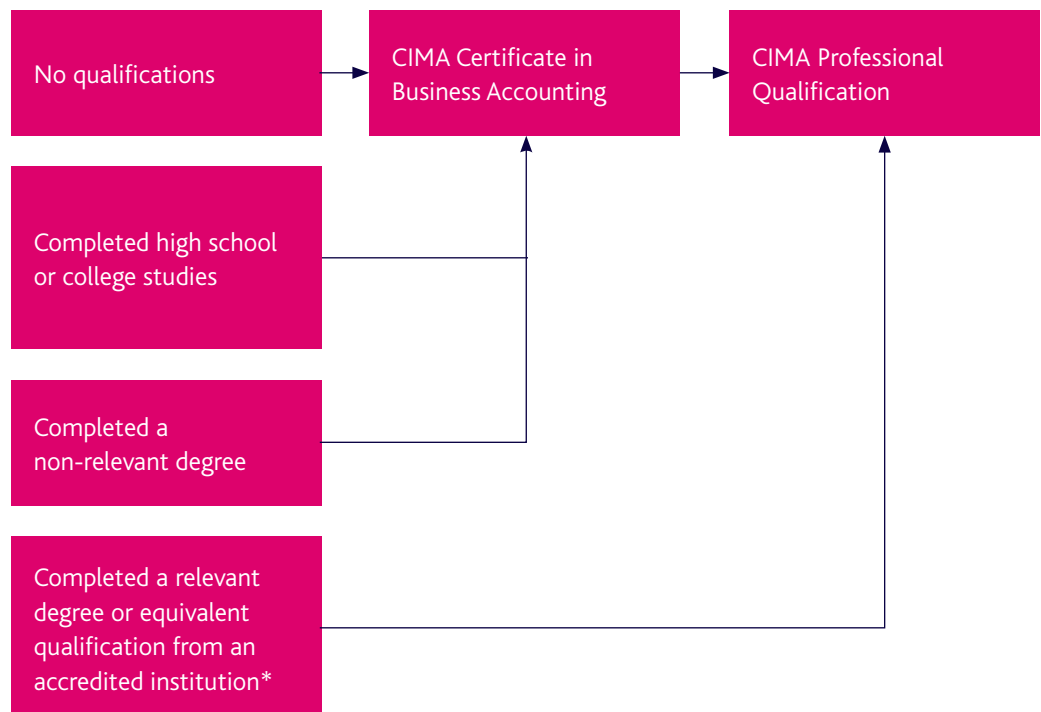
No qualifications

CIMA Certificate in Business Accounting

CIMA Professional Qualification

Completed high school or college studies

Completed a non-relevant degree

Completed a relevant degree or equivalent qualification from an accredited institution*